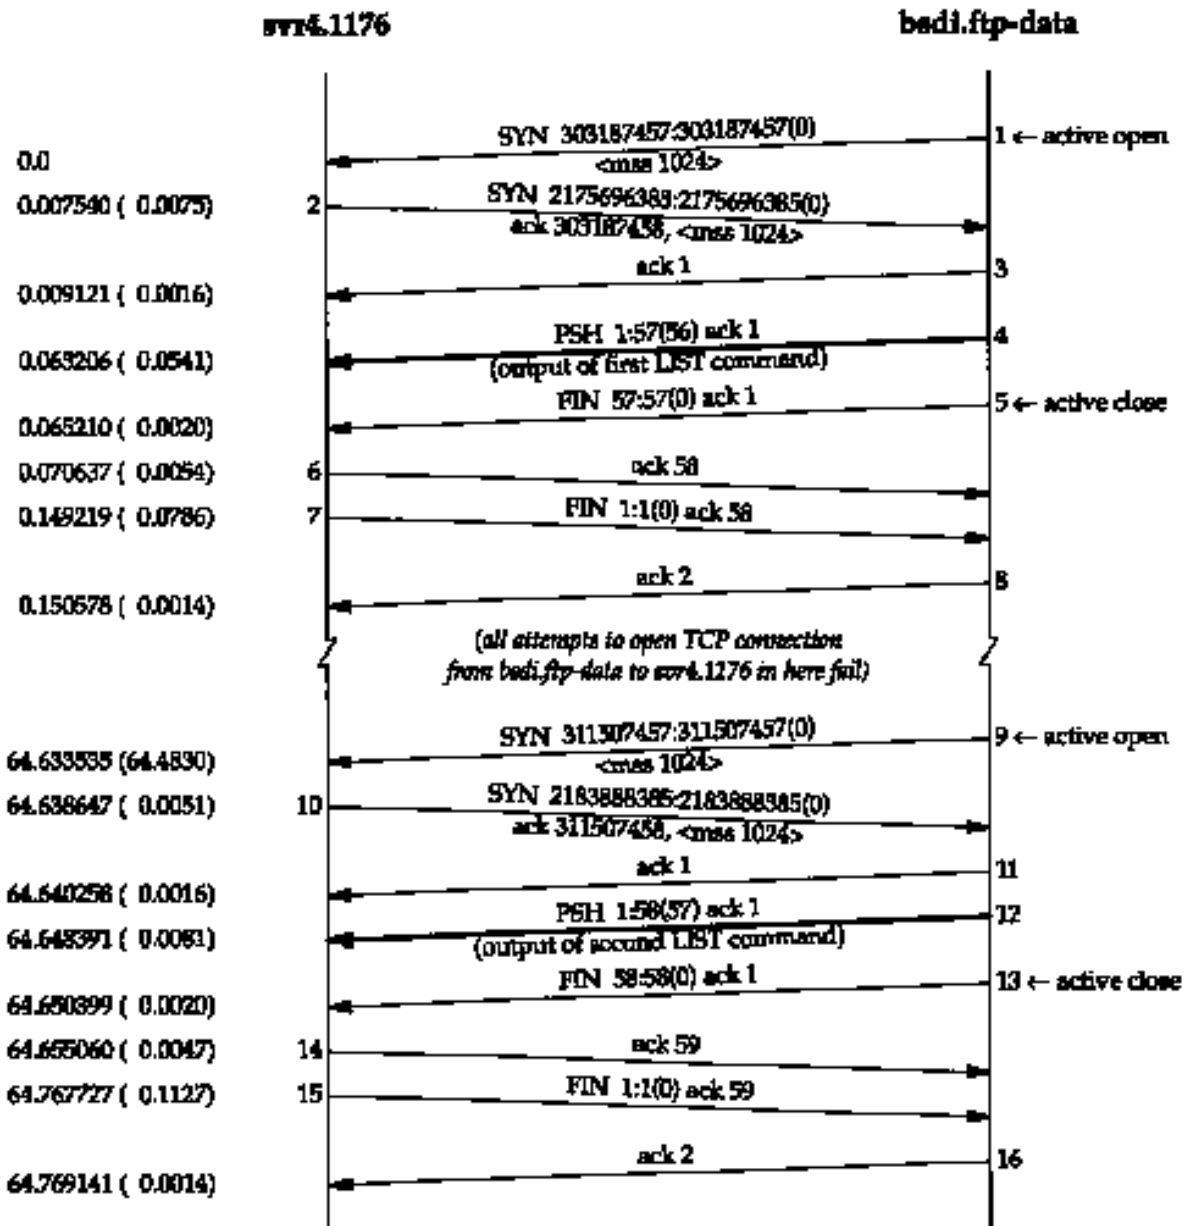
svr4.1176

bsdi.ftp-data

SYN 303187457:303187457(0) <mss 1024>

1 ← active open

0.0

0.007540 ( 0.0075)

2

SYN 2175696385:2175696385(0) ack 303187458, <mss 1024>

ack 1

3

0.009121 ( 0.0016)

PSH 1:57(56) ack 1 (output of first LIST command)

4

0.063206 ( 0.0541)

FIN 57:57(0) ack 1

5 ← active close

0.065210 ( 0.0020)

0.070637 ( 0.0054)

6

ack 58

0.149219 ( 0.0786)

7

FIN 1:1(0) ack 58

ack 2

8

0.150578 ( 0.0014)

(all attempts to open TCP connection from bsdi.ftp-data to svr4.1176 in here fail)

SYN 311507457:311507457(0) <mss 1024>

9 ← active open

64.633535 (64.4830)

64.638647 ( 0.0051)

10

SYN 2183888385:2183888385(0) ack 311507458, <mss 1024>

ack 1

11

64.640258 ( 0.0016)

PSH 1:58(57) ack 1 (output of second LIST command)

12

64.648391 ( 0.0081)

FIN 58:58(0) ack 1

13 ← active close

64.650399 ( 0.0020)

64.655060 ( 0.0047)

14

ack 59

64.767727 ( 0.1127)

15

FIN 1:1(0) ack 59

ack 2

16

64.769141 ( 0.0014)